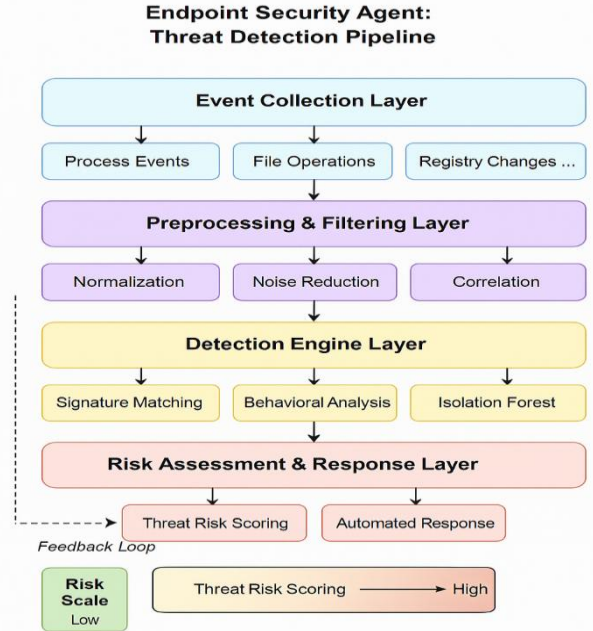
Endpoint Security Agent:
Threat Detection Pipeline

Event Collection Layer

Process Events

File Operations

Registry Changes ...

Preprocessing & Filtering Layer

Normalization

Noise Reduction

Correlation

Detection Engine Layer

Signature Matching

Behavioral Analysis

Isolation Forest

Risk Assessment & Response Layer

Threat Risk Scoring

Automated Response

Feedback Loop

Risk Scale
Low

Threat Risk Scoring → High